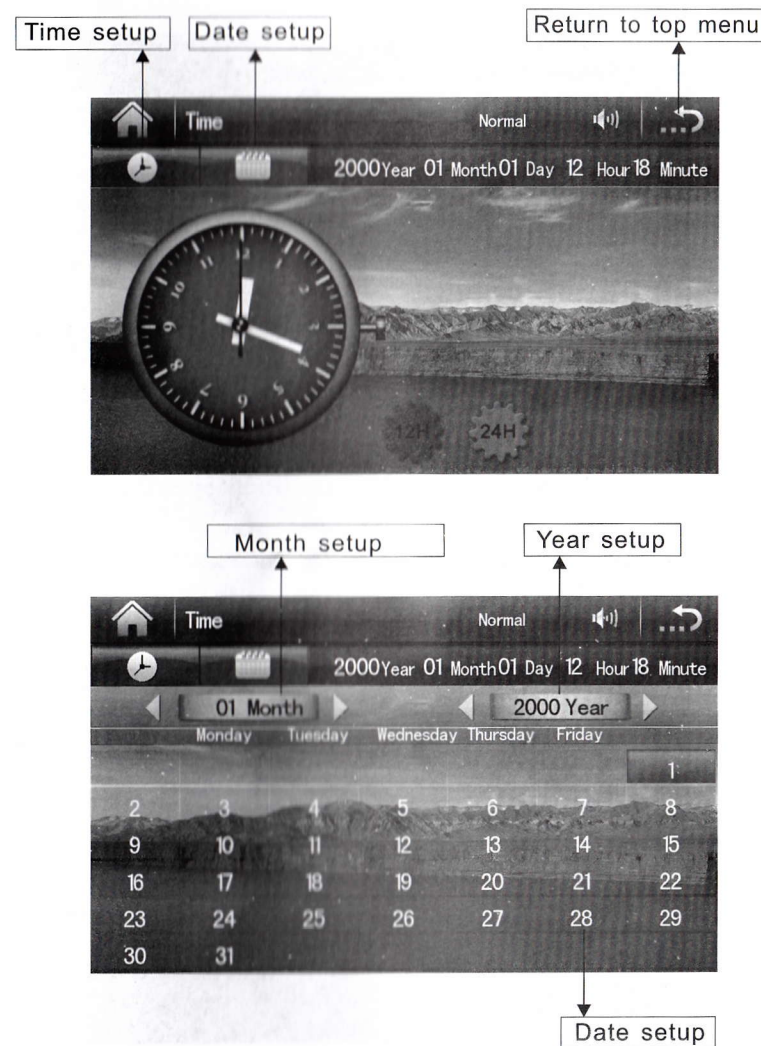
Time setup

Date setup

Return to top menu

Time

Normal

2000Year 01 Month01 Day 12 Hour18 Minute

12

12H

24H

Month setup

Year setup

Time

Normal

2000Year 01 Month01 Day 12 Hour18 Minute

01 Month

2000 Year

Monday Tuesday Wednesday Thursday Friday

| | | | | | | 1 |
|---|---|---|---|---|---|---|
| 2 | 3 | 4 | 5 | 6 | 7 | 8 |
| 9 | 10 | 11 | 12 | 13 | 14 | 15 |
| 16 | 17 | 18 | 19 | 20 | 21 | 22 |
| 23 | 24 | 25 | 26 | 27 | 28 | 29 |
| 30 | 31 | | | | | |

Date setup